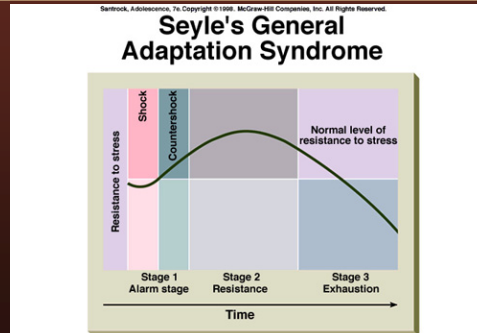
Santrock, Adolescence, 7e. Copyright © 1998. McGraw-Hill Companies, Inc. All Rights Reserved.

Seyle's General Adaptation Syndrome

Resistance to stress

Shock

Countershock

Normal level of resistance to stress

Stage 1
Alarm stage

Stage 2
Resistance

Stage 3
Exhaustion

Time